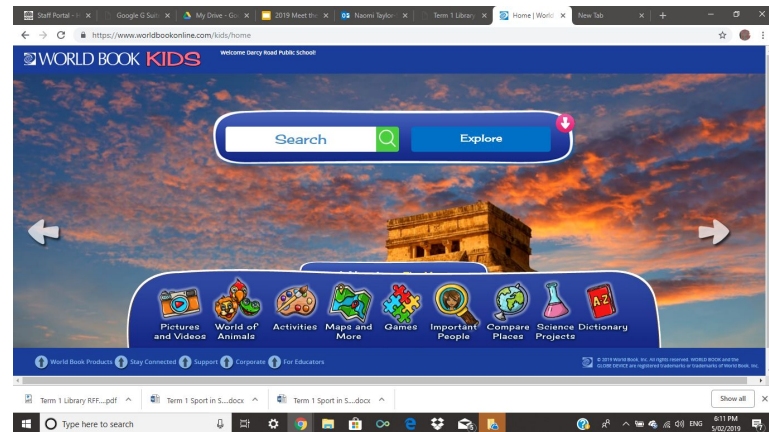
Staff Portal - × | Google G Suite × | My Drive - Goo × | 2019 Meet the × | Naomi Taylor × | Term 1 Library × | Home | World × | New Tab × | +

https://www.worldbookonline.com/kids/home

WORLD BOOK KIDS

Welcome Darcy Road Public School!

Search

Explore

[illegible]

Pictures and Videos

World of Animals

Activities

Maps and More

Games

Important People

Compare Places

Science Projects

Dictionary

World Book Products | Stay Connected | Support | Corporate | For Educators

© 2019 World Book, Inc. All rights reserved. WORLD BOOK and the GLOBE DEVICE are registered trademarks or trademarks of World Book, Inc.

Term 1 Library RFF....pdf ^ | Term 1 Sport in S....docx ^ | Term 1 Sport in S....docx ^ | Show all ×

Type here to search

ENG

6:11 PM
5/02/2019